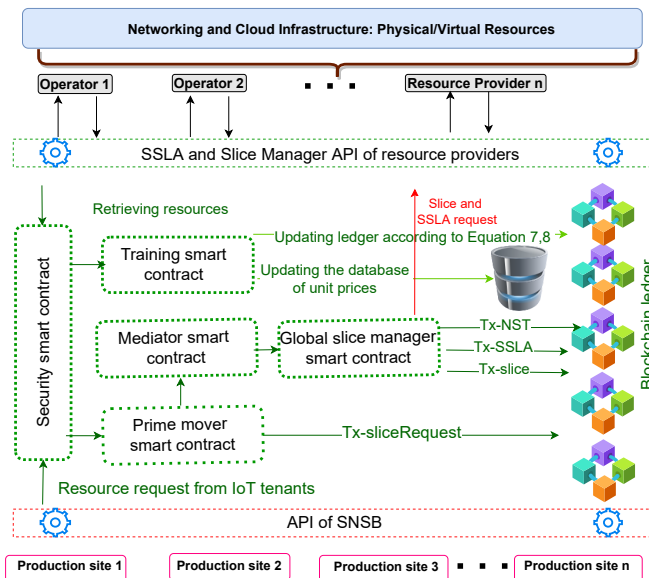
Networking and Cloud Infrastructure: Physical/Virtual Resources

Operator 1

Operator 2

Resource Provider n

SSLA and Slice Manager API of resource providers

Retrieving resources

Slice and SSLA request

Security smart contract

Training smart contract

Updating ledger according to Equation 7,8

Updating the database of unit prices

Mediator smart contract

Global slice manager smart contract

Tx-NST

Tx-SSLA

Tx-slice

Prime mover smart contract

Tx-sliceRequest

Blockchain ledger

Resource request from IoT tenants

API of SNSB

Production site 1

Production site 2

Production site 3

Production site n